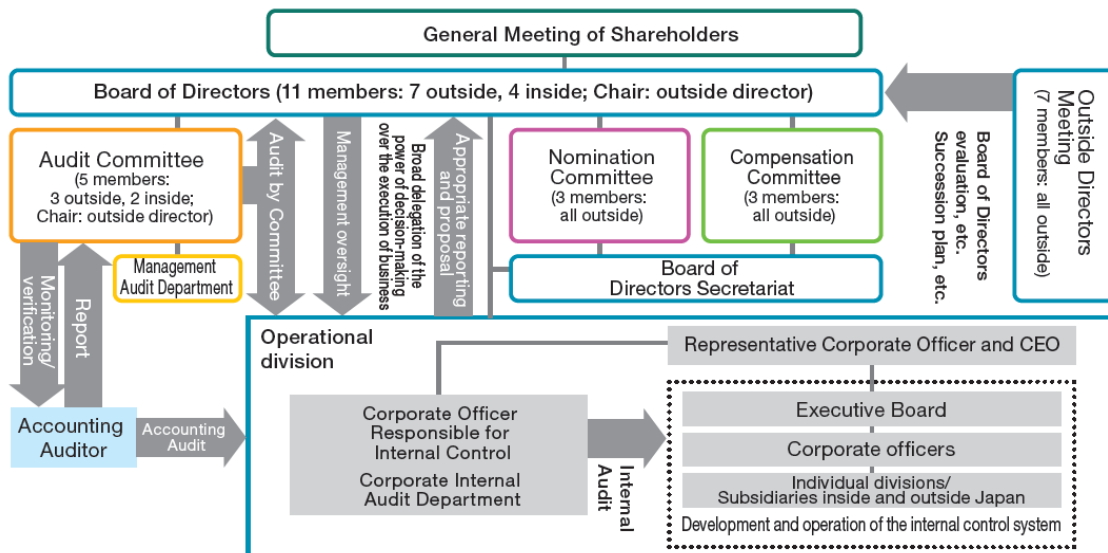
General Meeting of Shareholders

Board of Directors (11 members: 7 outside, 4 inside; Chair: outside director)

Outside Directors Meeting (7 members: all outside)

Board of Directors evaluation, etc. Succession plan, etc.

Audit Committee (5 members: 3 outside, 2 inside; Chair: outside director)

Audit by Committee

Management oversight

Broad delegation of the power of decision-making over the execution of business

Appropriate reporting and proposal

Nomination Committee (3 members: all outside)

Compensation Committee (3 members: all outside)

Management Audit Department

Board of Directors Secretariat

Monitoring/ verification

Report

Operational division

Representative Corporate Officer and CEO

Accounting Auditor

Accounting Audit

Corporate Officer Responsible for Internal Control

Corporate Internal Audit Department

Internal Audit

Executive Board

Corporate officers

Individual divisions/ Subsidiaries inside and outside Japan

Development and operation of the internal control system